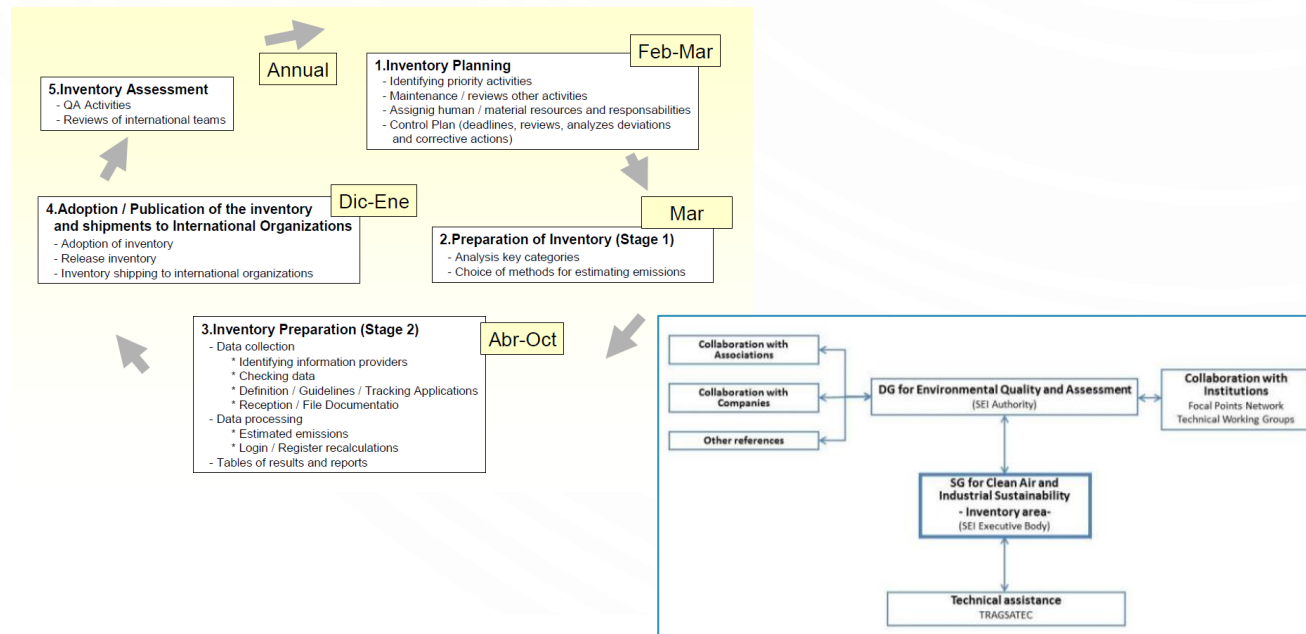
Annual

Feb-Mar

1.Inventory Planning
- Identifying priority activities
- Maintenance / reviews other activities
- Assignig human / material resources and responsabilities
- Control Plan (deadlines, reviews, analyzes deviations and corrective actions)

5.Inventory Assessment
- QA Activities
- Reviews of international teams

Mar

2.Preparation of Inventory (Stage 1)
- Analysis key categories
- Choice of methods for estimating emissions

Dic-Ene

4.Adoption / Publication of the inventory and shipments to International Organizations
- Adoption of inventory
- Release inventory
- Inventory shipping to international organizations

Abr-Oct

3.Inventory Preparation (Stage 2)
- Data collection
* Identifying information providers
* Checking data
* Definition / Guidelines / Tracking Applications
* Reception / File Documentatio
- Data processing
* Estimated emissions
* Login / Register recalculations
- Tables of results and reports

Collaboration with Associations

Collaboration with Companies

Other references

DG for Environmental Quality and Assessment
(SEI Authority)

Collaboration with Institutions
Focal Points Network
Technical Working Groups

SG for Clean Air and Industrial Sustainability
- Inventory area-
(SEI Executive Body)

Technical assistance
TRAGSATEC